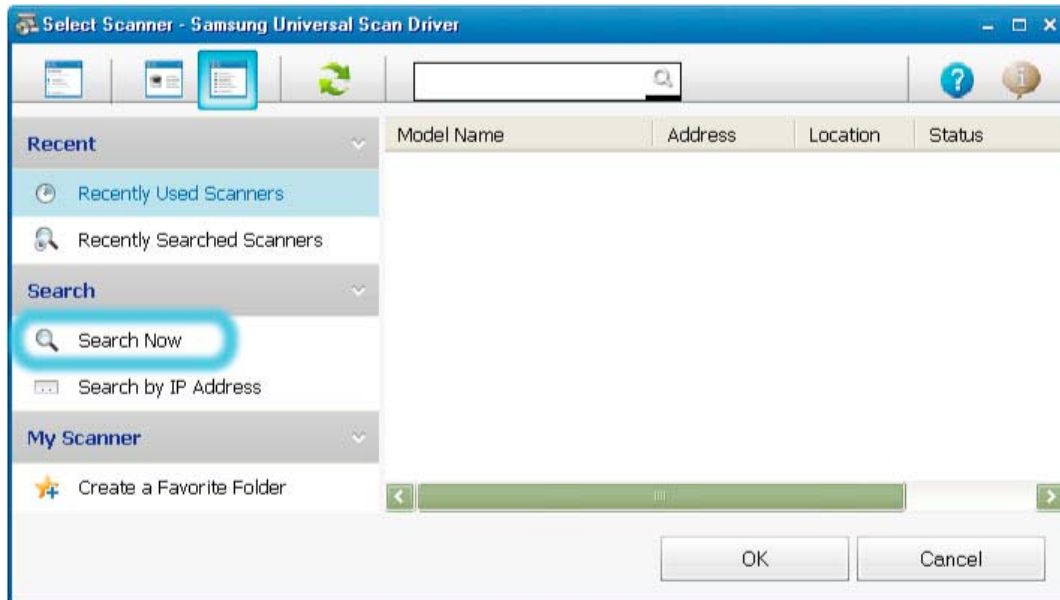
Select Scanner - Samsung Universal Scan Driver

Recent

Recently Used Scanners

Recently Searched Scanners

Search

Search Now

Search by IP Address

My Scanner

Create a Favorite Folder

| Model Name | Address | Location | Status |
|---|---|---|---|

OK

Cancel